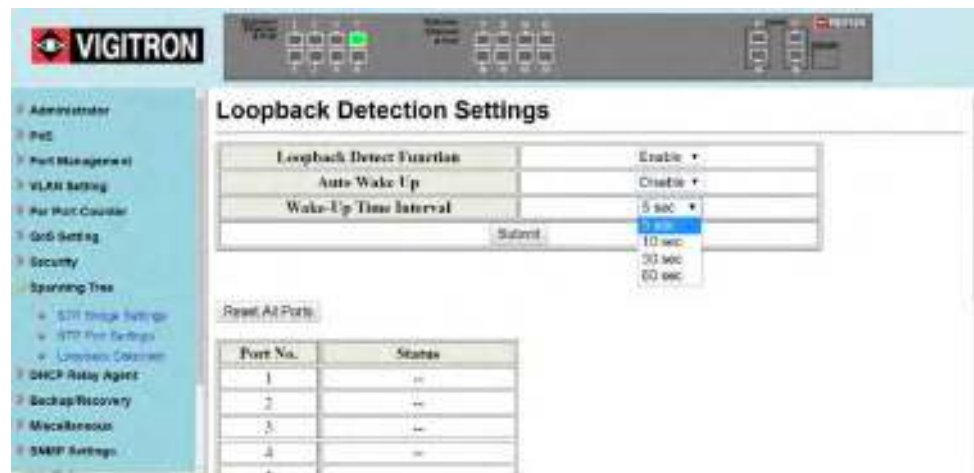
VIGITRON

Administrator
PoE
Port Management
VLAN Setting
Per Port Counter
QoS Setting
Security
Spanning Tree
STP Bridge Settings
STP Port Settings
Loopback Detection
DHCP Relay Agent
Backup/Recovery
Miscellaneous
SNMP Settings

Loopback Detection Settings

| Loopback Detect Function | Enable |
|---|---|
| Auto Wake Up | Enable |
| Wake-Up Time Interval | 5 sec |

5 sec
10 sec
30 sec
60 sec

Submit

Reset All Ports

| Port No. | Status |
|---|---|
| 1 | -- |
| 2 | -- |
| 3 | -- |
| 4 | -- |